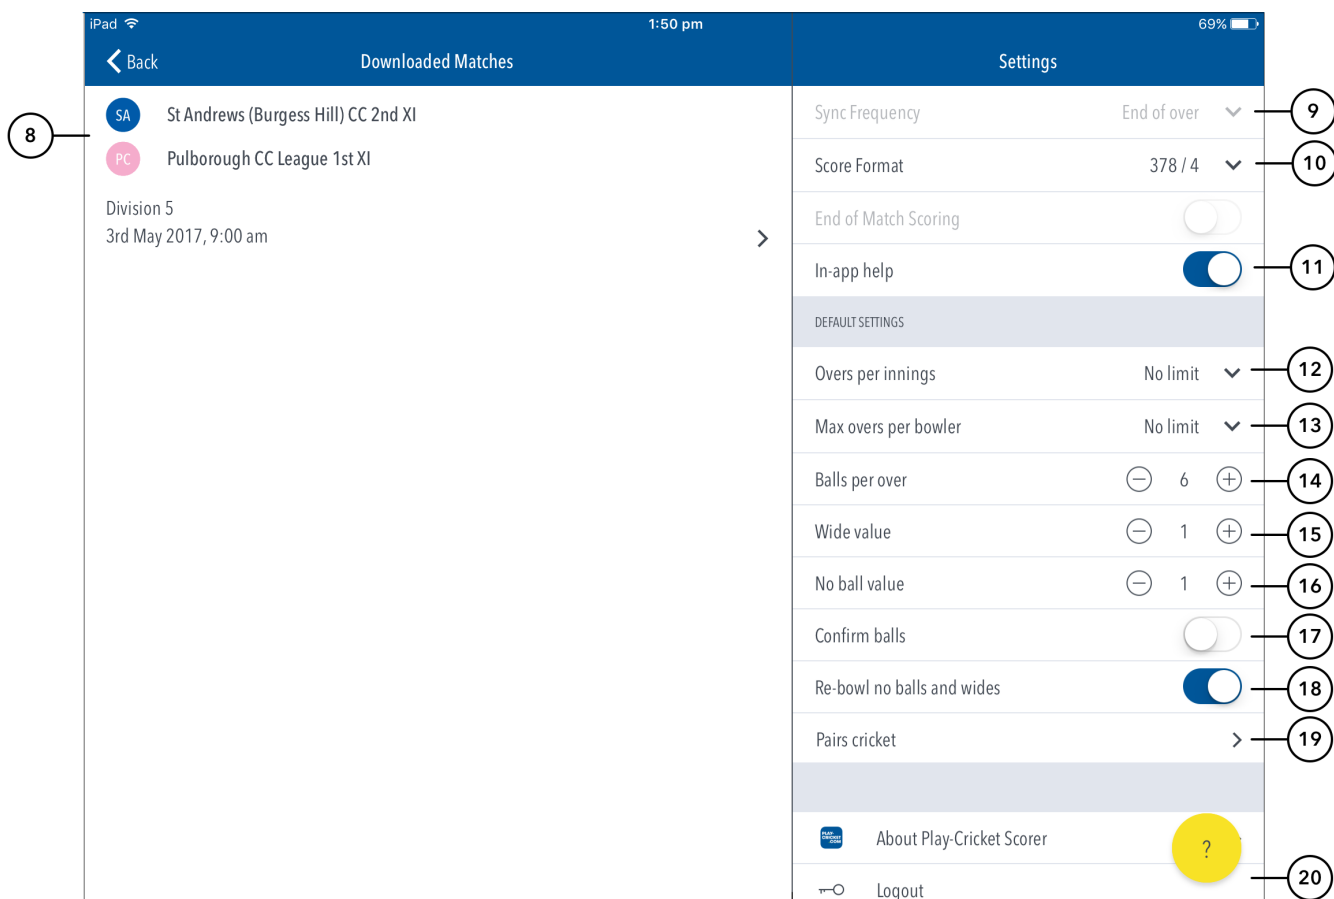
iPad 1:50 pm 69%

Back Downloaded Matches

8

SA St Andrews (Burgess Hill) CC 2nd XI
PC Pulborough CC League 1st XI

Division 5
3rd May 2017, 9:00 am

Settings

Sync Frequency End of over 9
Score Format 378 / 4 10
End of Match Scoring
In-app help 11

DEFAULT SETTINGS

Overs per innings No limit 12
Max overs per bowler No limit 13
Balls per over 6 14
Wide value 1 15
No ball value 1 16
Confirm balls 17
Re-bowl no balls and wides 18
Pairs cricket 19

About Play-Cricket Scorer
?
Logout 20